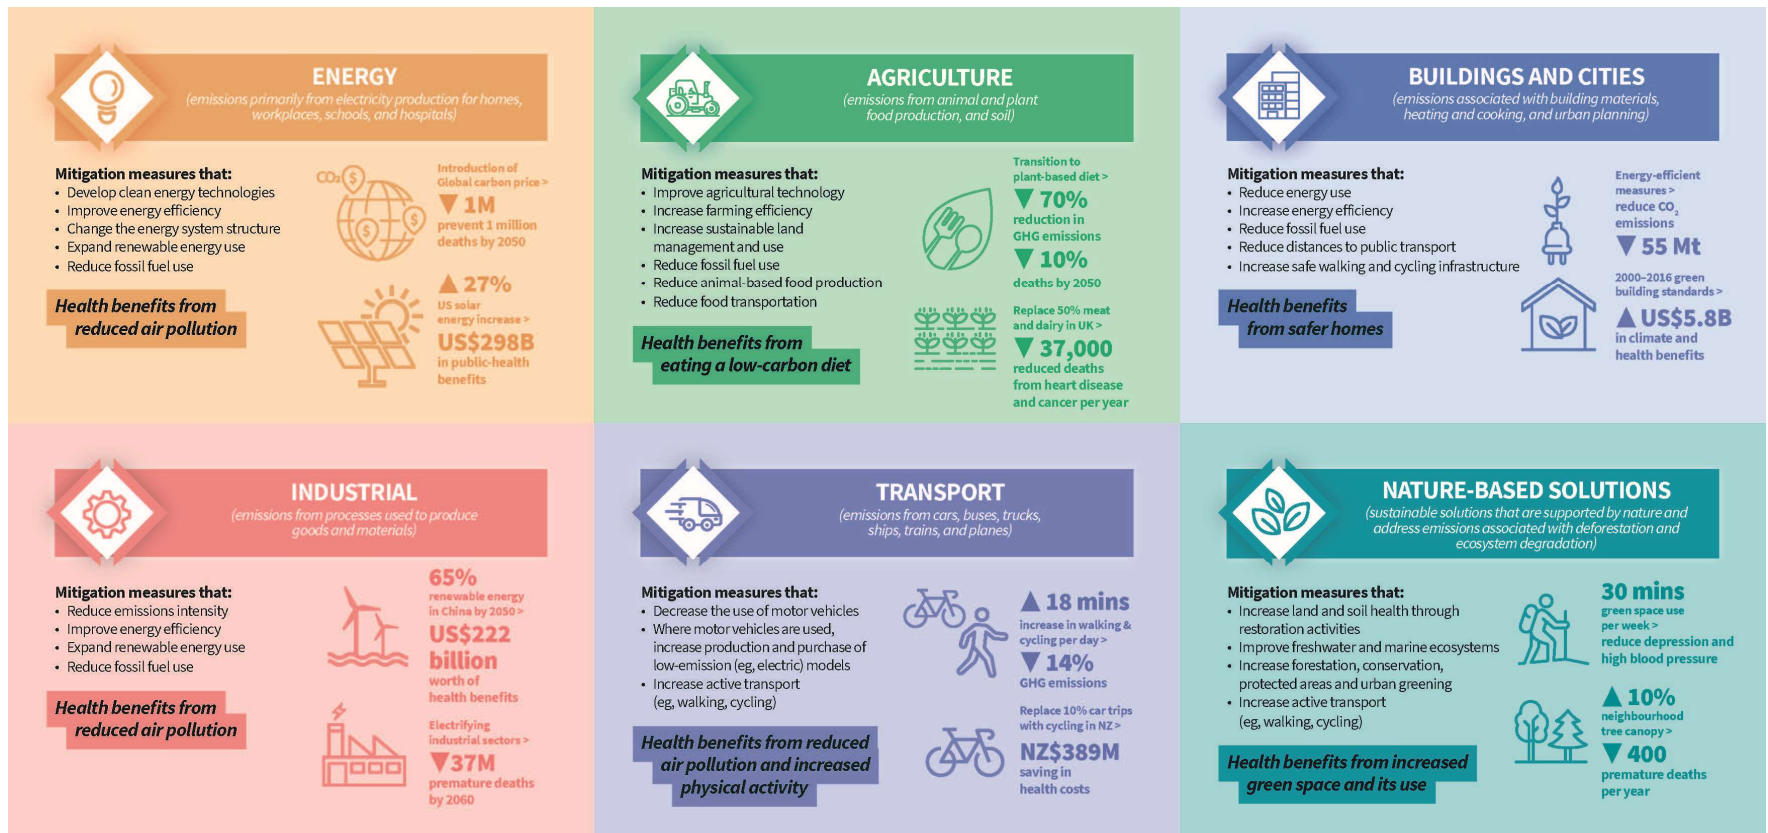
ENERGY
(emissions primarily from electricity production for homes, workplaces, schools, and hospitals)

Mitigation measures that:
- Develop clean energy technologies
- Improve energy efficiency
- Change the energy system structure
- Expand renewable energy use
- Reduce fossil fuel use

$CO_2$

Introduction of Global carbon price >
▼ 1M
prevent 1 million deaths by 2050

▲ 27%
US solar energy increase >
US$298B
in public-health benefits

Health benefits from reduced air pollution

AGRICULTURE
(emissions from animal and plant food production, and soil)

Mitigation measures that:
- Improve agricultural technology
- Increase farming efficiency
- Increase sustainable land management and use
- Reduce fossil fuel use
- Reduce animal-based food production
- Reduce food transportation

Transition to plant-based diet >
▼ 70%
reduction in GHG emissions
▼ 10%
deaths by 2050

Replace 50% meat and dairy in UK >
▼ 37,000
reduced deaths from heart disease and cancer per year

Health benefits from eating a low-carbon diet

BUILDINGS AND CITIES
(emissions associated with building materials, heating and cooking, and urban planning)

Mitigation measures that:
- Reduce energy use
- Increase energy efficiency
- Reduce fossil fuel use
- Reduce distances to public transport
- Increase safe walking and cycling infrastructure

Energy-efficient measures > reduce $CO_2$ emissions
▼ 55 Mt

2000–2016 green building standards >
▲ US$5.8B
in climate and health benefits

Health benefits from safer homes

INDUSTRIAL
(emissions from processes used to produce goods and materials)

Mitigation measures that:
- Reduce emissions intensity
- Improve energy efficiency
- Expand renewable energy use
- Reduce fossil fuel use

65%
renewable energy in China by 2050 >
US$222 billion
worth of health benefits

Electrifying industrial sectors >
▼37M
premature deaths by 2060

Health benefits from reduced air pollution

TRANSPORT
(emissions from cars, buses, trucks, ships, trains, and planes)

Mitigation measures that:
- Decrease the use of motor vehicles
- Where motor vehicles are used, increase production and purchase of low-emission (eg, electric) models
- Increase active transport (eg, walking, cycling)

▲ 18 mins
increase in walking & cycling per day >
▼ 14%
GHG emissions

Replace 10% car trips with cycling in NZ >
NZ$389M
saving in health costs

Health benefits from reduced air pollution and increased physical activity

NATURE-BASED SOLUTIONS
(sustainable solutions that are supported by nature and address emissions associated with deforestation and ecosystem degradation)

Mitigation measures that:
- Increase land and soil health through restoration activities
- Improve freshwater and marine ecosystems
- Increase forestation, conservation, protected areas and urban greening
- Increase active transport (eg, walking, cycling)

30 mins
green space use per week >
reduce depression and high blood pressure

▲ 10%
neighbourhood tree canopy >
▼ 400
premature deaths per year

Health benefits from increased green space and its use